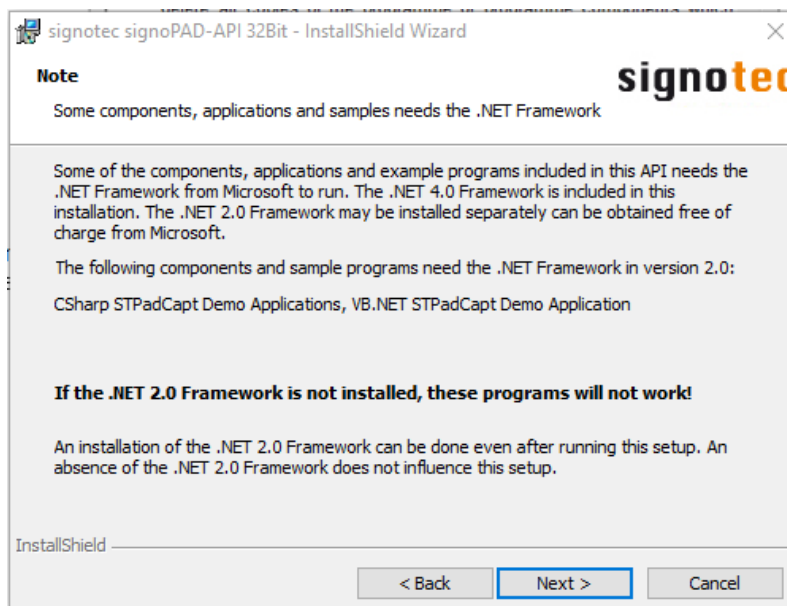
signotec signoPAD-API 32Bit - InstallShield Wizard

Note

Some components, applications and samples needs the .NET Framework

signotec

Some of the components, applications and example programs included in this API needs the .NET Framework from Microsoft to run. The .NET 4.0 Framework is included in this installation. The .NET 2.0 Framework may be installed separately can be obtained free of charge from Microsoft.

The following components and sample programs need the .NET Framework in version 2.0:

CSharp STPadCapt Demo Applications, VB.NET STPadCapt Demo Application

If the .NET 2.0 Framework is not installed, these programs will not work!

An installation of the .NET 2.0 Framework can be done even after running this setup. An absence of the .NET 2.0 Framework does not influence this setup.

InstallShield

< Back

Next >

Cancel